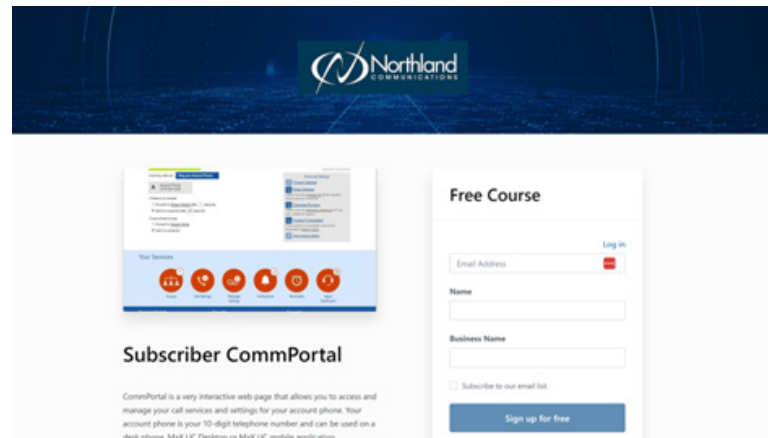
Northland
COMMUNICATIONS

Your Services

Subscriber CommPortal

CommPortal is a very interactive web page that allows you to access and manage your call services and settings for your account phone. Your account phone is your 10-digit telephone number and can be used on a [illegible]

Free Course

Log in

Email Address

Name

Business Name

Subscribe to our email list.

Sign up for free